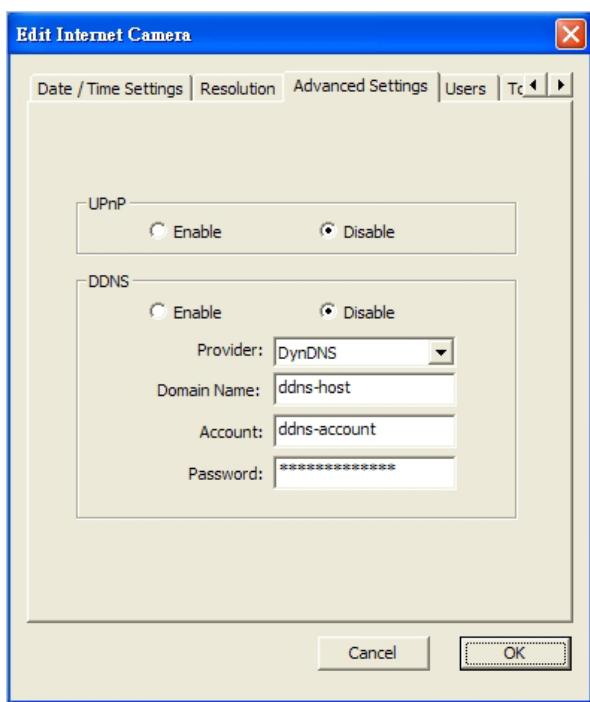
Edit Internet Camera

Date / Time Settings | Resolution | Advanced Settings | Users | Tc

UPnP
Enable
Disable

DDNS
Enable
Disable

Provider: DynDNS
Domain Name: ddns-host
Account: ddns-account
Password: **************

Cancel
OK